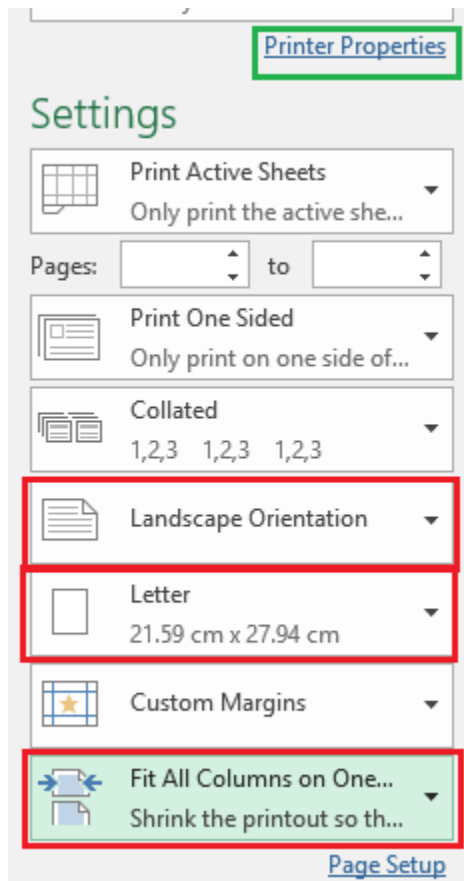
Printer Properties

Settings

Print Active Sheets
Only print the active she...

Pages: to

Print One Sided
Only print on one side of...

Collated
1,2,3 1,2,3 1,2,3

Landscape Orientation

Letter
21.59 cm x 27.94 cm

Custom Margins

Fit All Columns on One...
Shrink the printout so th...

Page Setup